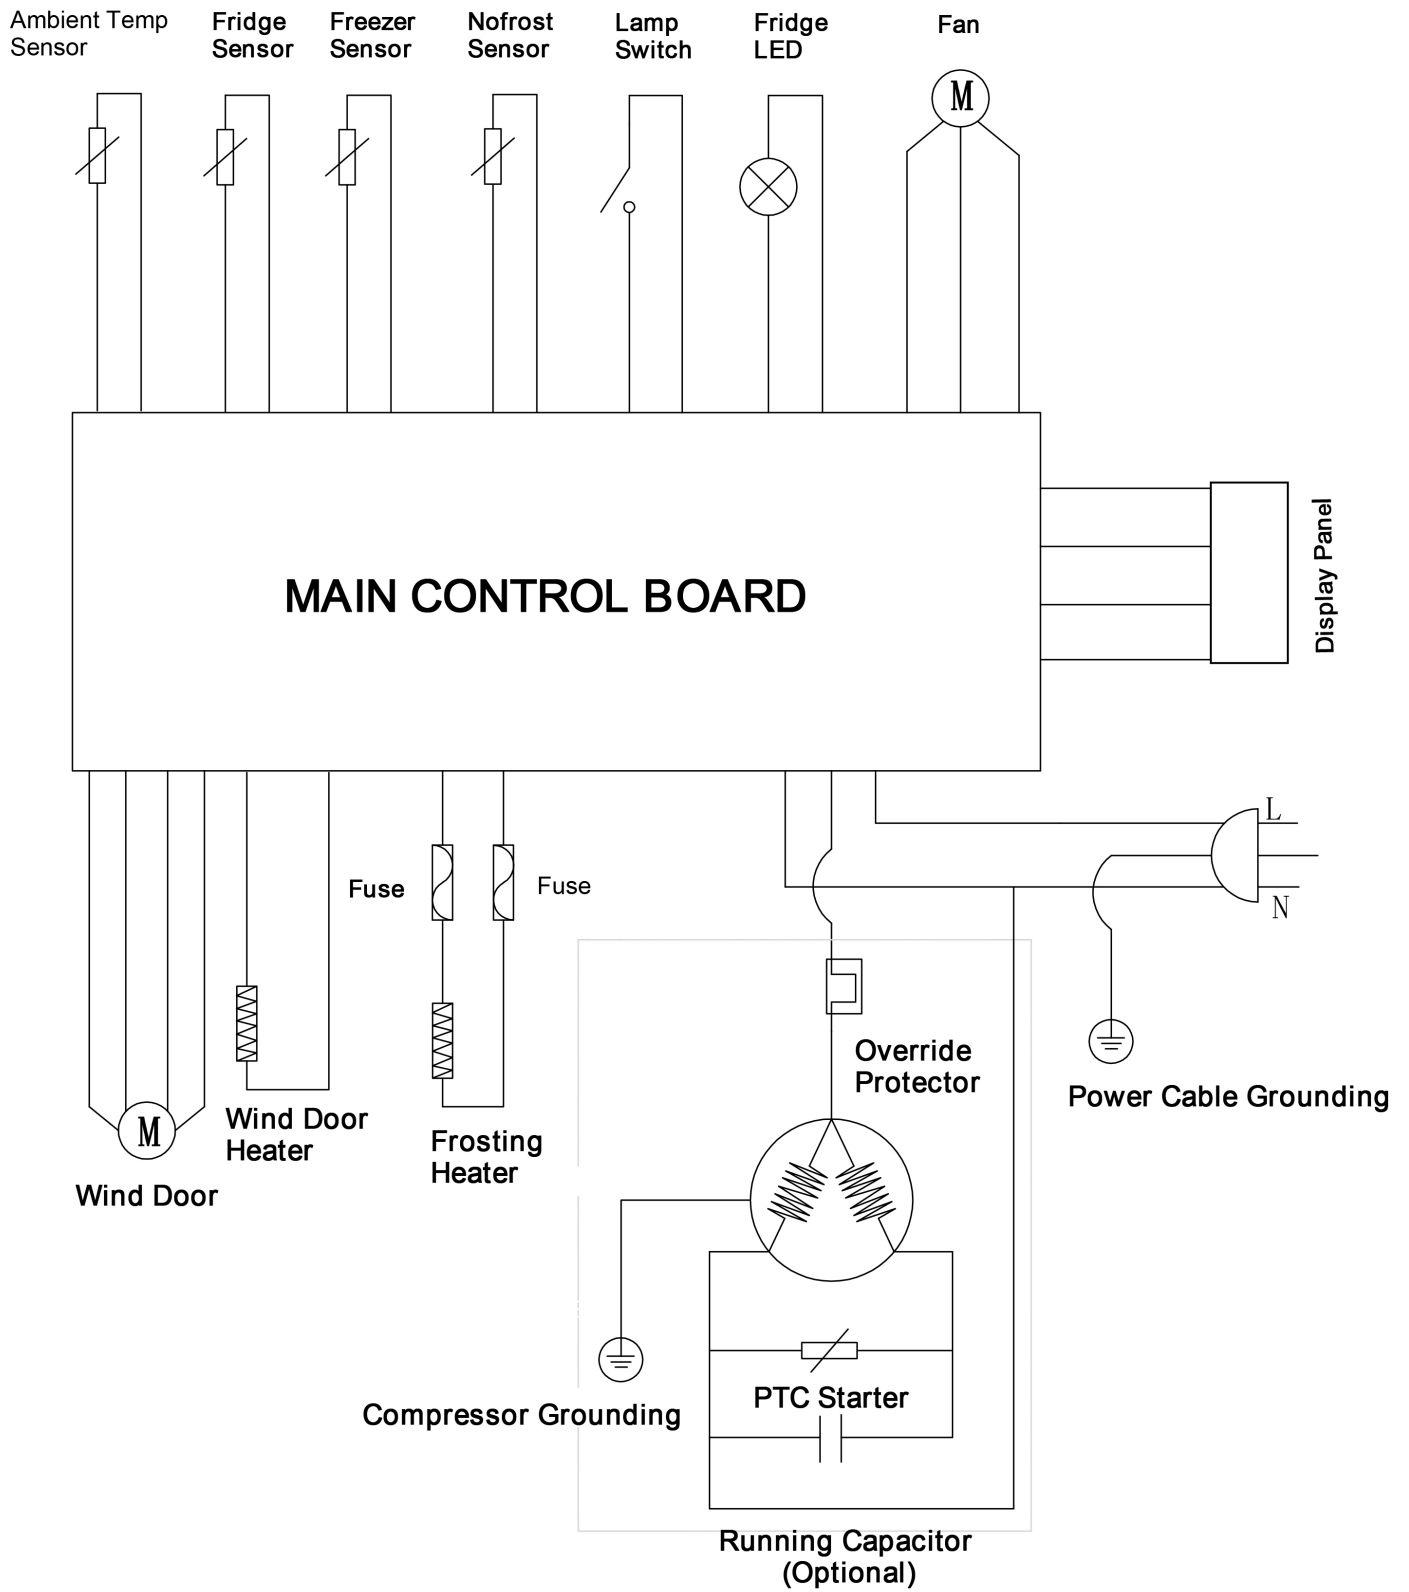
Ambient Temp Sensor

Fridge Sensor

Freezer Sensor

Nofrost Sensor

Lamp Switch

Fridge LED

Fan

M

MAIN CONTROL BOARD

Display Panel

L

N

Fuse

Fuse

Override Protector

Power Cable Grounding

M

Wind Door Heater

Frosting Heater

Wind Door

PTC Starter

Compressor Grounding

Running Capacitor (Optional)